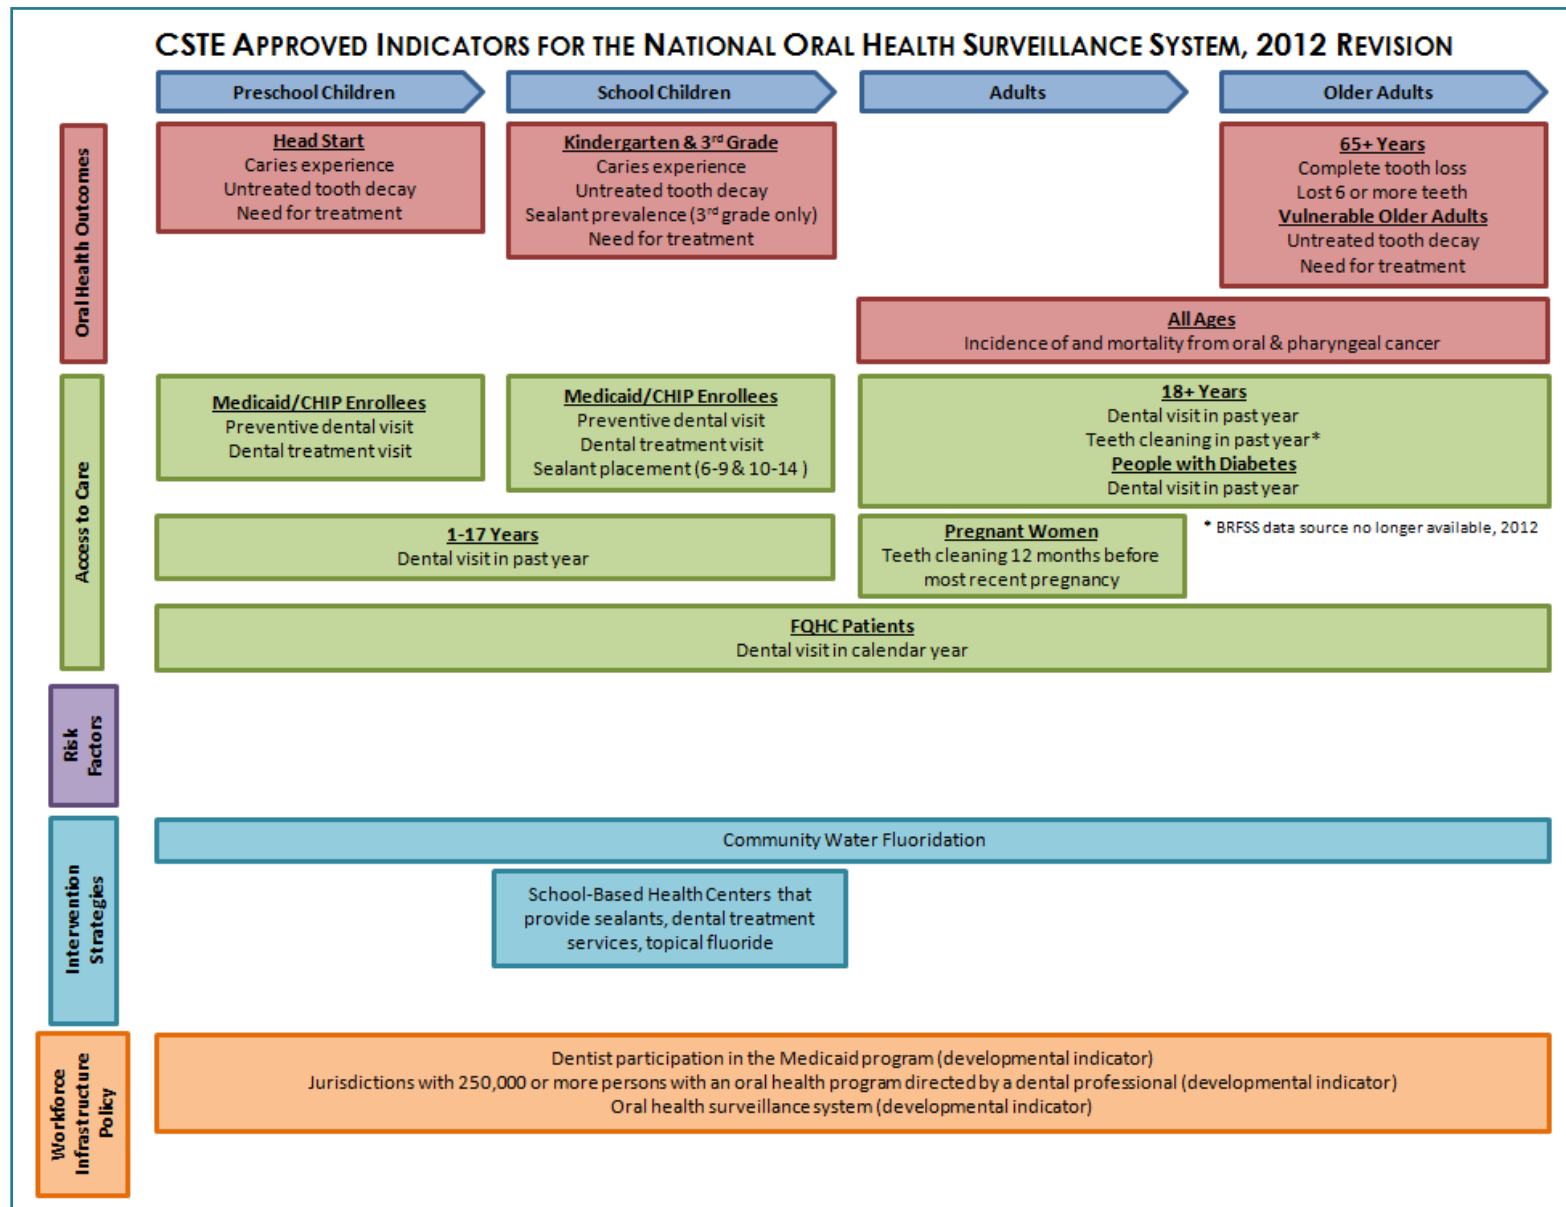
CSTE APPROVED INDICATORS FOR THE NATIONAL ORAL HEALTH SURVEILLANCE SYSTEM, 2012 REVISION

Preschool Children

School Children

Adults

Older Adults

Oral Health Outcomes

Head Start
Caries experience
Untreated tooth decay
Need for treatment

Kindergarten & 3$^{rd}$ Grade
Caries experience
Untreated tooth decay
Sealant prevalence (3$^{rd}$ grade only)
Need for treatment

65+ Years
Complete tooth loss
Lost 6 or more teeth
Vulnerable Older Adults
Untreated tooth decay
Need for treatment

All Ages
Incidence of and mortality from oral & pharyngeal cancer

Access to Care

Medicaid/CHIP Enrollees
Preventive dental visit
Dental treatment visit

Medicaid/CHIP Enrollees
Preventive dental visit
Dental treatment visit
Sealant placement (6-9 & 10-14 )

18+ Years
Dental visit in past year
Teeth cleaning in past year*
People with Diabetes
Dental visit in past year

1-17 Years
Dental visit in past year

Pregnant Women
Teeth cleaning 12 months before most recent pregnancy

* BRFSS data source no longer available, 2012

FQHC Patients
Dental visit in calendar year

Risk Factors

Intervention Strategies

Community Water Fluoridation

School-Based Health Centers that provide sealants, dental treatment services, topical fluoride

Workforce Infrastructure Policy

Dentist participation in the Medicaid program (developmental indicator)
Jurisdictions with 250,000 or more persons with an oral health program directed by a dental professional (developmental indicator)
Oral health surveillance system (developmental indicator)